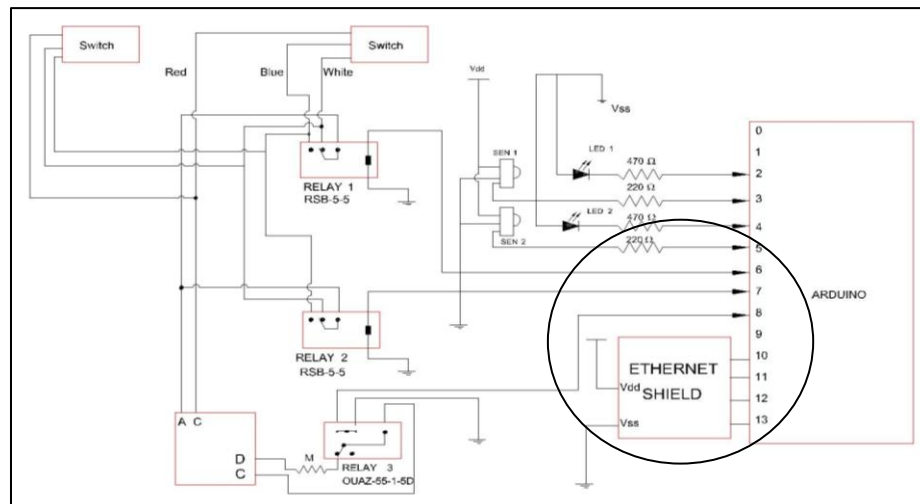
Switch
Switch
Red
Blue
White
Vdd
Vss
LED 1
470 Ω
220 Ω
LED 2
470 Ω
220 Ω
SEN 1
SEN 2
RELAY 1
RSB-5-5
RELAY 2
RSB-5-5
A C
D C
M
RELAY 3
OUAZ-55-1-5D
ETHERNET
SHIELD
Vdd
Vss
0
1
2
3
4
5
6
7
8
9
10
11
12
13
ARDUINO